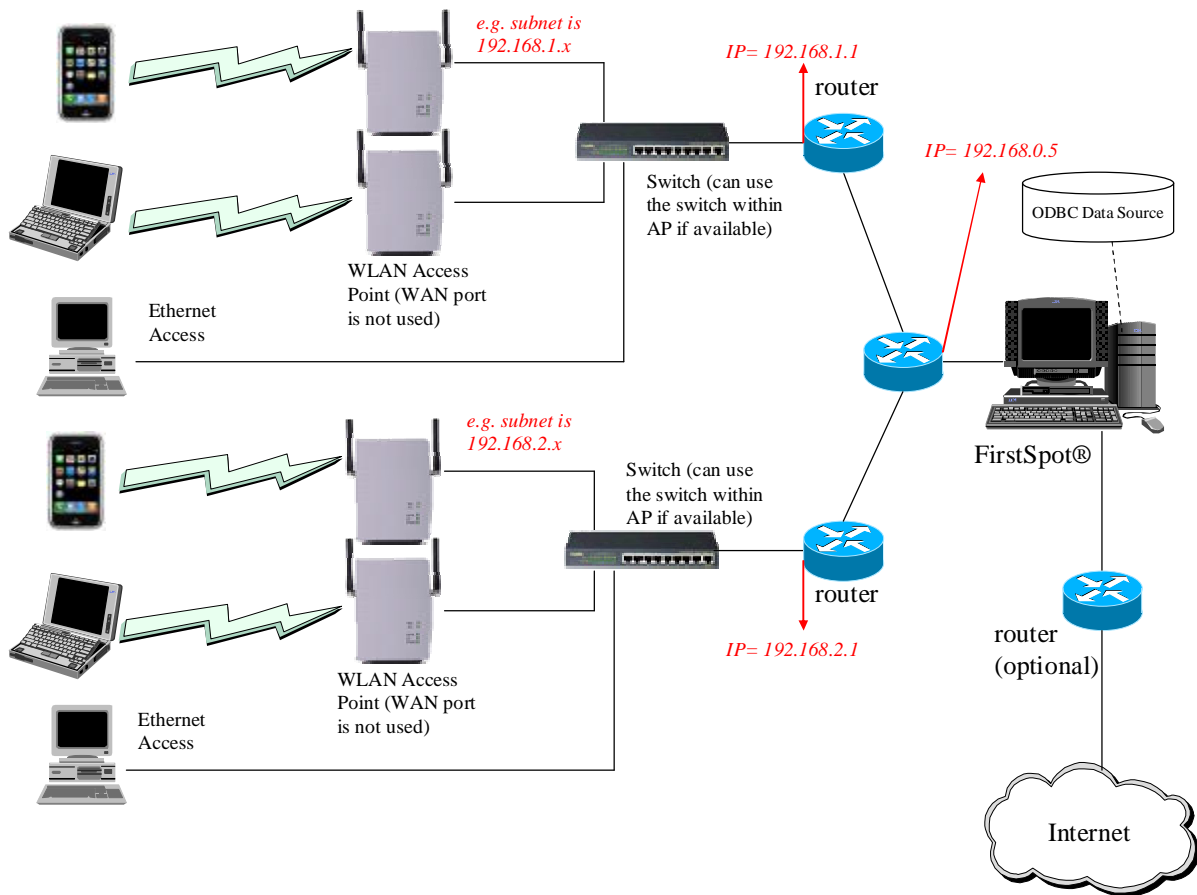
e.g. subnet is 192.168.1.x

IP= 192.168.1.1

router

IP= 192.168.0.5

Switch (can use the switch within AP if available)

ODBC Data Source

WLAN Access Point (WAN port is not used)

Ethernet Access

e.g. subnet is 192.168.2.x

Switch (can use the switch within AP if available)

FirstSpot®

router

IP= 192.168.2.1

router (optional)

WLAN Access Point (WAN port is not used)

Ethernet Access

Internet